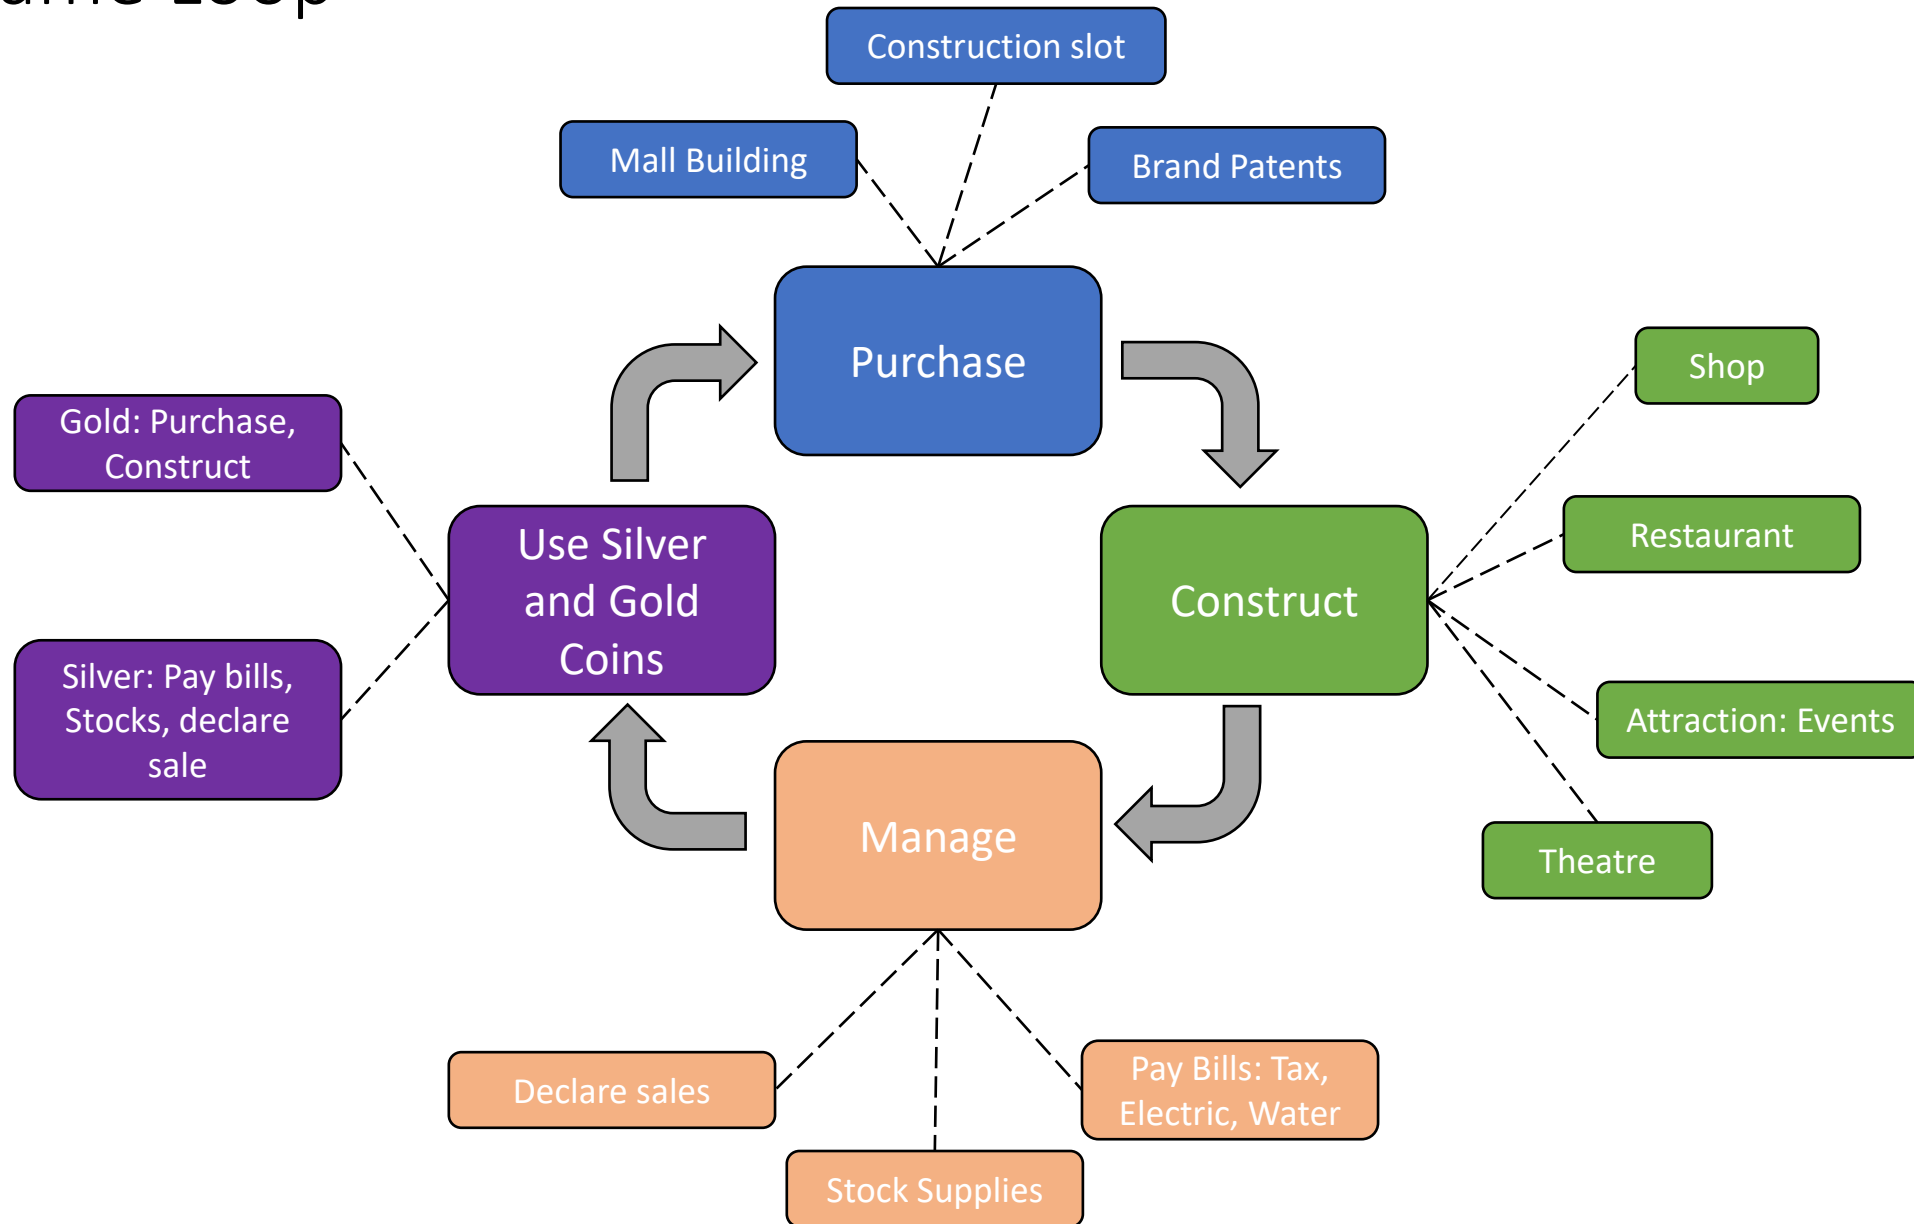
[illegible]

Construction slot

Mall Building

Brand Patents

Purchase

Shop

Gold: Purchase, Construct

Use Silver and Gold Coins

Restaurant

Construct

Silver: Pay bills, Stocks, declare sale

Attraction: Events

Manage

Theatre

Declare sales

Pay Bills: Tax, Electric, Water

Stock Supplies